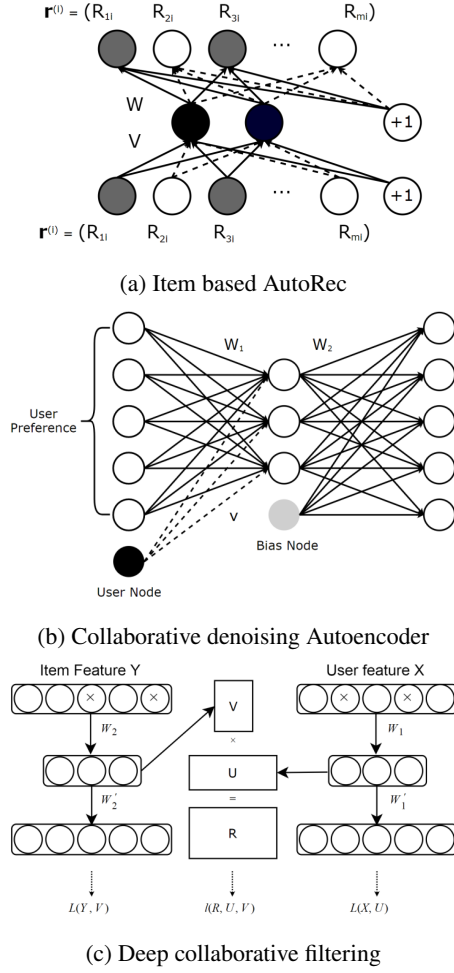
$\mathbf{r}^{(i)}$ = ($R_{1i}$ $R_{2i}$ $R_{3i}$ ... $R_{mi}$)

W

V

+1

+1

$\mathbf{r}^{(i)}$ = ($R_{1i}$ $R_{2i}$ $R_{3i}$ ... $R_{mi}$)

(a) Item based AutoRec

User Preference

$W_1$

$W_2$

V

Bias Node

User Node

(b) Collaborative denoising Autoencoder

Item Feature Y

User feature X

$W_2$

V

×

$W_1$

$W_2'$

U

=

$W_1'$

R

$L(Y, V)$

$l(R, U, V)$

$L(X, U)$

(c) Deep collaborative filtering